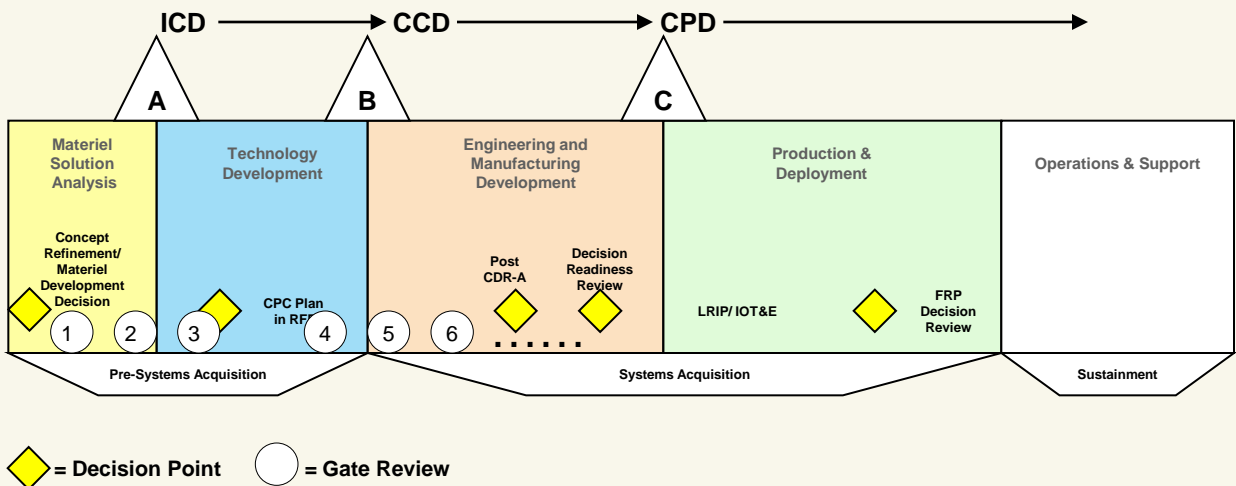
ICD CCD CPD

A B C

Materiel Solution Analysis

Concept Refinement/ Materiel Development Decision

Technology Development

CPC Plan in RF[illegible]

Engineering and Manufacturing Development

Post CDR-A

Decision Readiness Review

Production & Deployment

LRIP/ IOT&E

FRP Decision Review

Operations & Support

1 2 3 4 5 6

Pre-Systems Acquisition

Systems Acquisition

Sustainment

= Decision Point = Gate Review